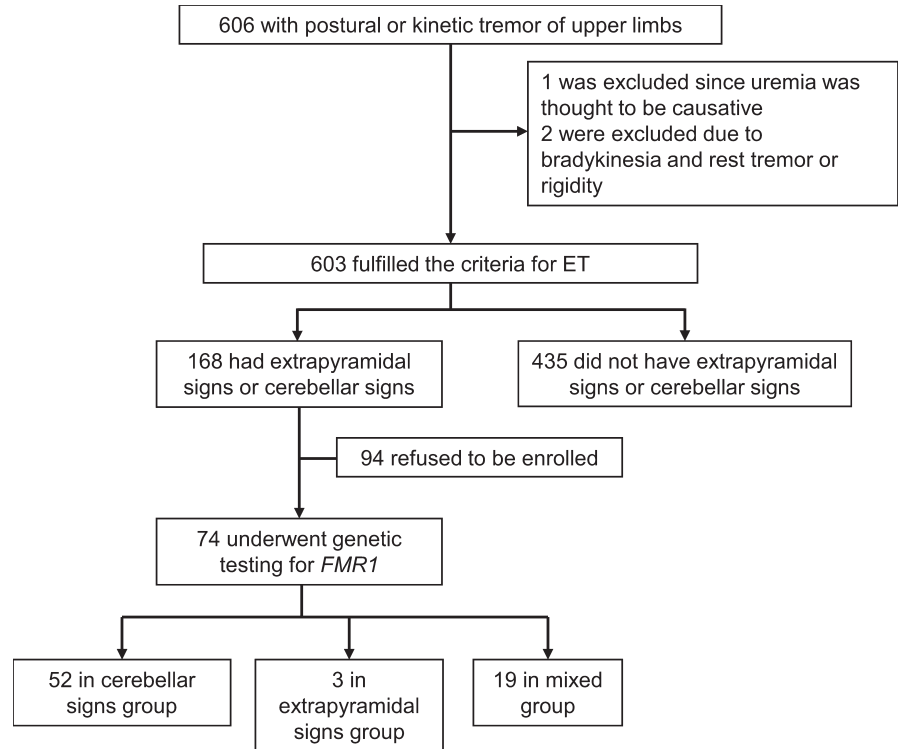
606 with postural or kinetic tremor of upper limbs

1 was excluded since uremia was thought to be causative
2 were excluded due to bradykinesia and rest tremor or rigidity

603 fulfilled the criteria for ET

168 had extrapyramidal signs or cerebellar signs

435 did not have extrapyramidal signs or cerebellar signs

94 refused to be enrolled

74 underwent genetic testing for *FMR1*

52 in cerebellar signs group

3 in extrapyramidal signs group

19 in mixed group